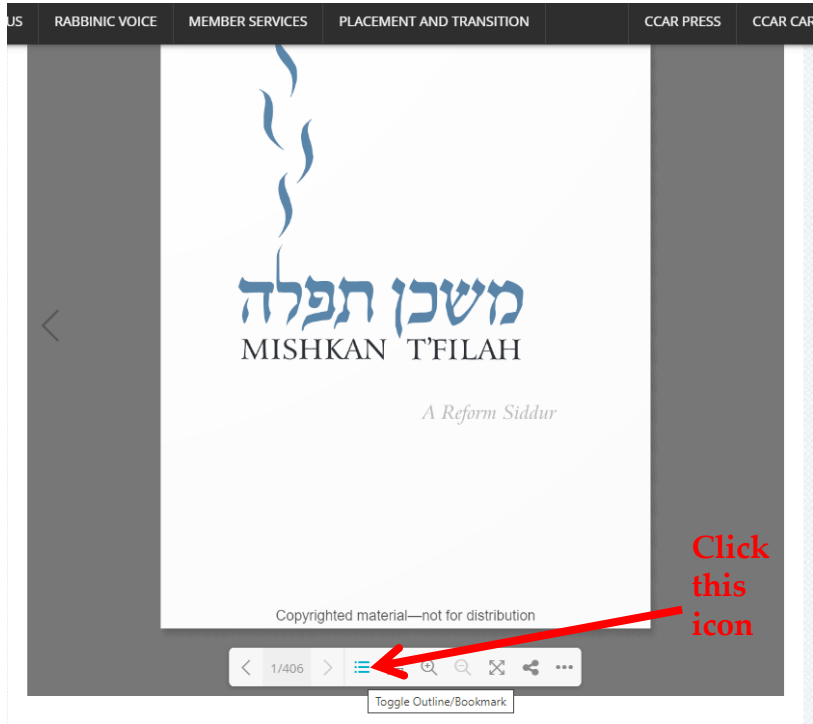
US RABBINIC VOICE MEMBER SERVICES PLACEMENT AND TRANSITION CCAR PRESS CCAR CAR

משכן תפלה
MISHKAN T'FILAH

A Reform Siddur

Copyrighted material—not for distribution

Click this icon

1/406

Toggle Outline/Bookmark